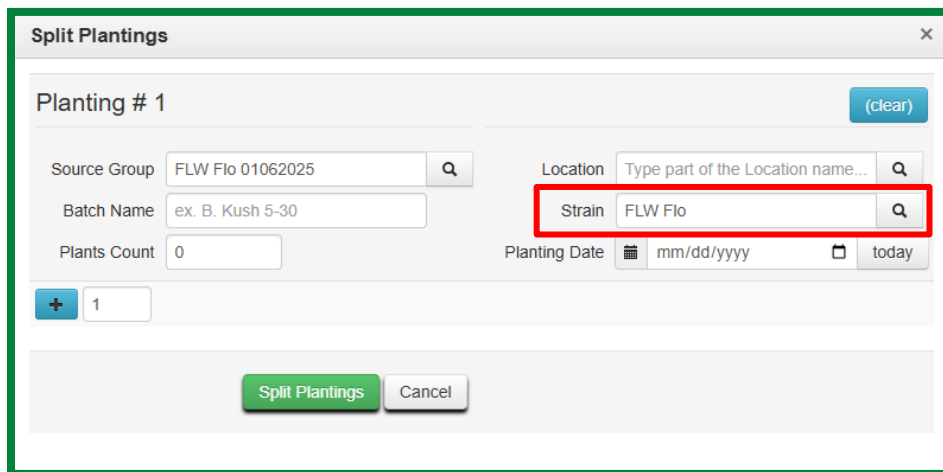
Split Plantings ×

Planting # 1

(clear)

Source Group FLW Flo 01062025

Batch Name ex. B. Kush 5-30

Plants Count 0

Location Type part of the Location name...

Strain FLW Flo

Planting Date mm/dd/yyyy today

+ 1

Split Plantings Cancel